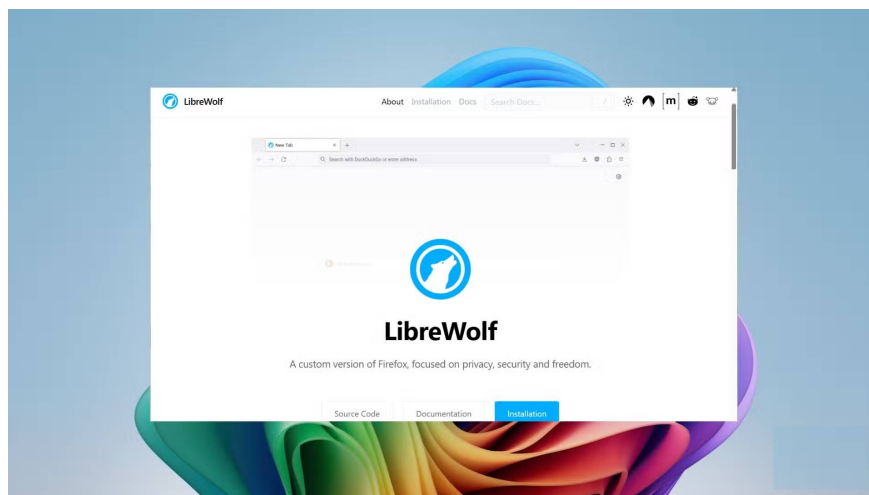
LibreWolf

About Installation Docs Search Docs... /

New Tab

Search with DuckDuckGo or enter address

LibreWolf

A custom version of Firefox, focused on privacy, security and freedom.

Source Code Documentation Installation